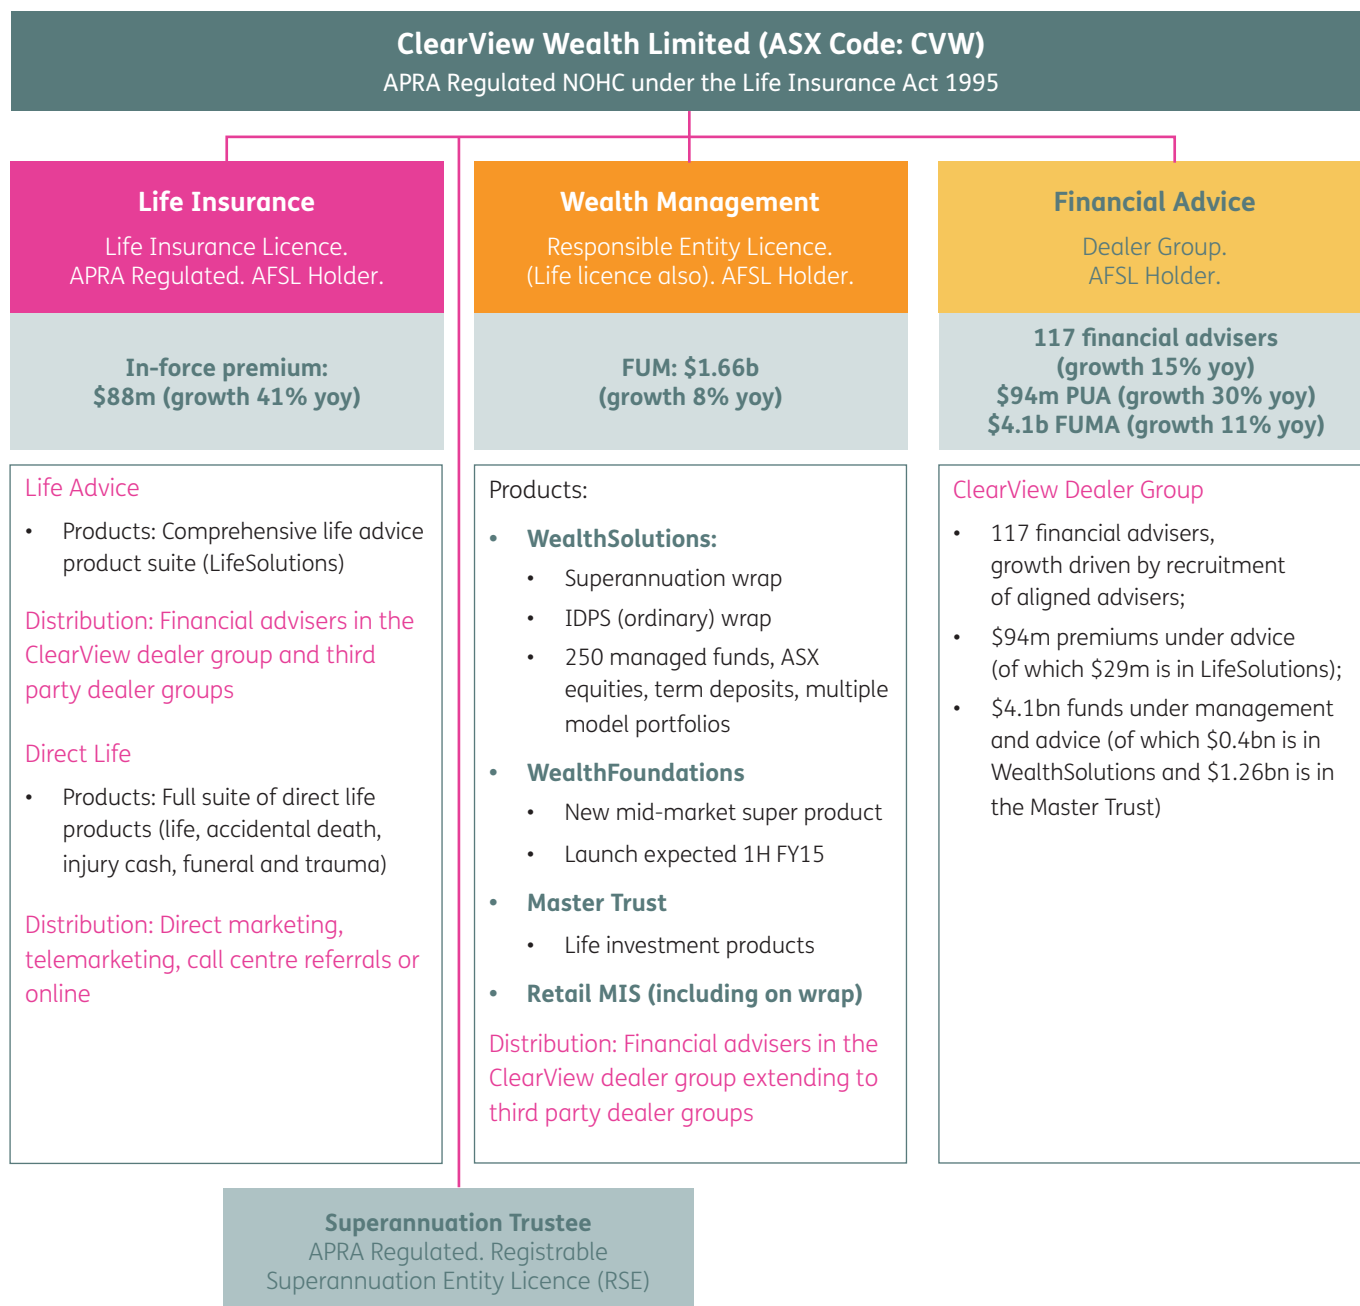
ClearView Wealth Limited (ASX Code: CVW)
APRA Regulated NOHC under the Life Insurance Act 1995

Life Insurance
Life Insurance Licence. APRA Regulated. AFSL Holder.

In-force premium: $88m (growth 41% yoy)

Life Advice
• Products: Comprehensive life advice product suite (LifeSolutions)

Distribution: Financial advisers in the ClearView dealer group and third party dealer groups

Direct Life
• Products: Full suite of direct life products (life, accidental death, injury cash, funeral and trauma)

Distribution: Direct marketing, telemarketing, call centre referrals or online

Wealth Management
Responsible Entity Licence. (Life licence also). AFSL Holder.

FUM: $1.66b (growth 8% yoy)

Products:
• WealthSolutions:
• Superannuation wrap
• IDPS (ordinary) wrap
• 250 managed funds, ASX equities, term deposits, multiple model portfolios
• WealthFoundations
• New mid-market super product
• Launch expected 1H FY15
• Master Trust
• Life investment products
• Retail MIS (including on wrap)

Distribution: Financial advisers in the ClearView dealer group extending to third party dealer groups

Financial Advice
Dealer Group. AFSL Holder.

117 financial advisers (growth 15% yoy) $94m PUA (growth 30% yoy) $4.1b FUMA (growth 11% yoy)

ClearView Dealer Group
• 117 financial advisers, growth driven by recruitment of aligned advisers;
• $94m premiums under advice (of which $29m is in LifeSolutions);
• $4.1bn funds under management and advice (of which $0.4bn is in WealthSolutions and $1.26bn is in the Master Trust)

Superannuation Trustee
APRA Regulated. Registrable Superannuation Entity Licence (RSE)